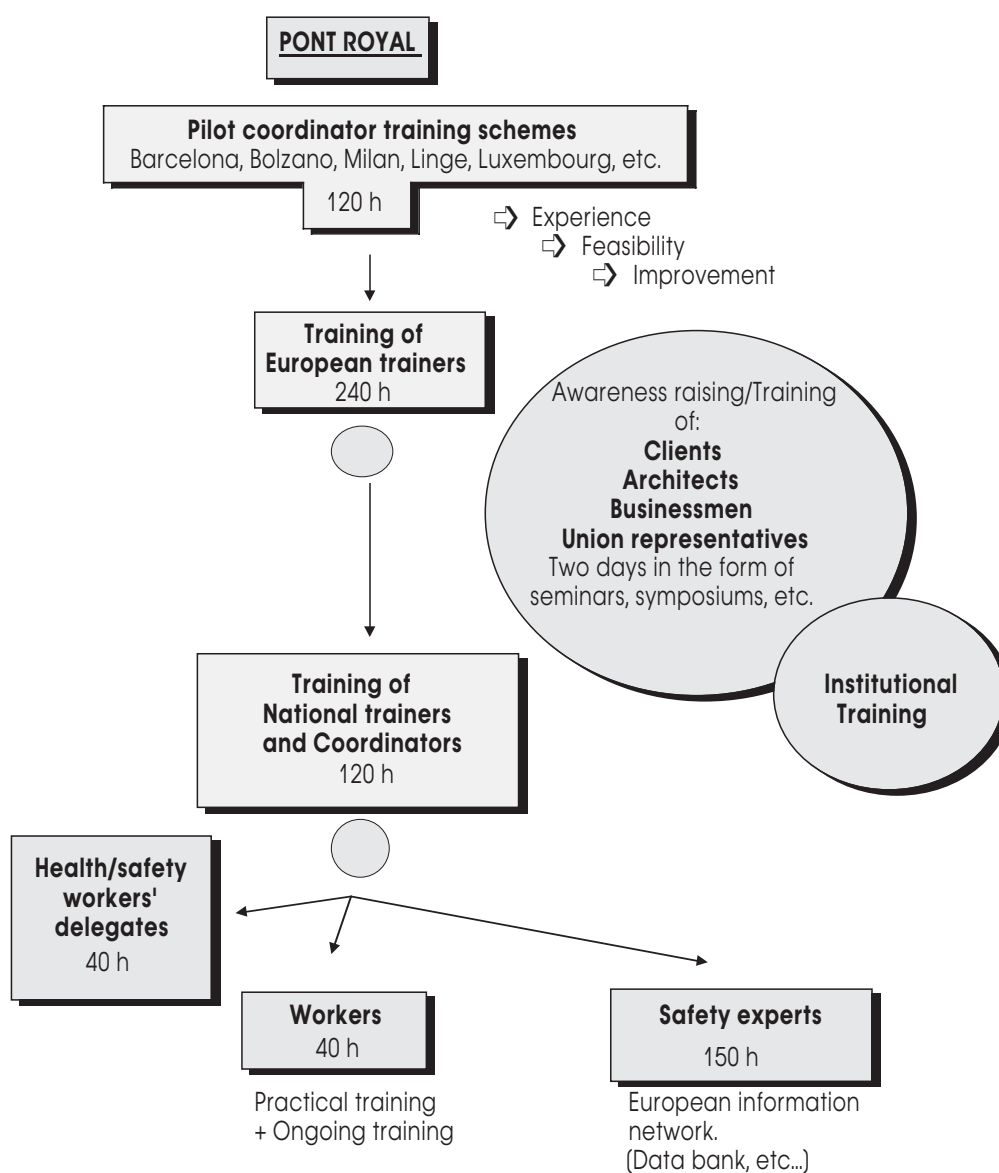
PONT ROYAL

Pilot coordinator training schemes
Barcelona, Bolzano, Milan, Linge, Luxembourg, etc.
120 h

⇨ Experience
⇨ Feasibility
⇨ Improvement

Training of European trainers
240 h

Awareness raising/Training of:
Clients
Architects
Businessmen
Union representatives
Two days in the form of seminars, symposiums, etc.

Institutional Training

Training of National trainers and Coordinators
120 h

Health/safety workers' delegates
40 h

Workers
40 h

Practical training
+ Ongoing training

Safety experts
150 h

European information network.
(Data bank, etc...)